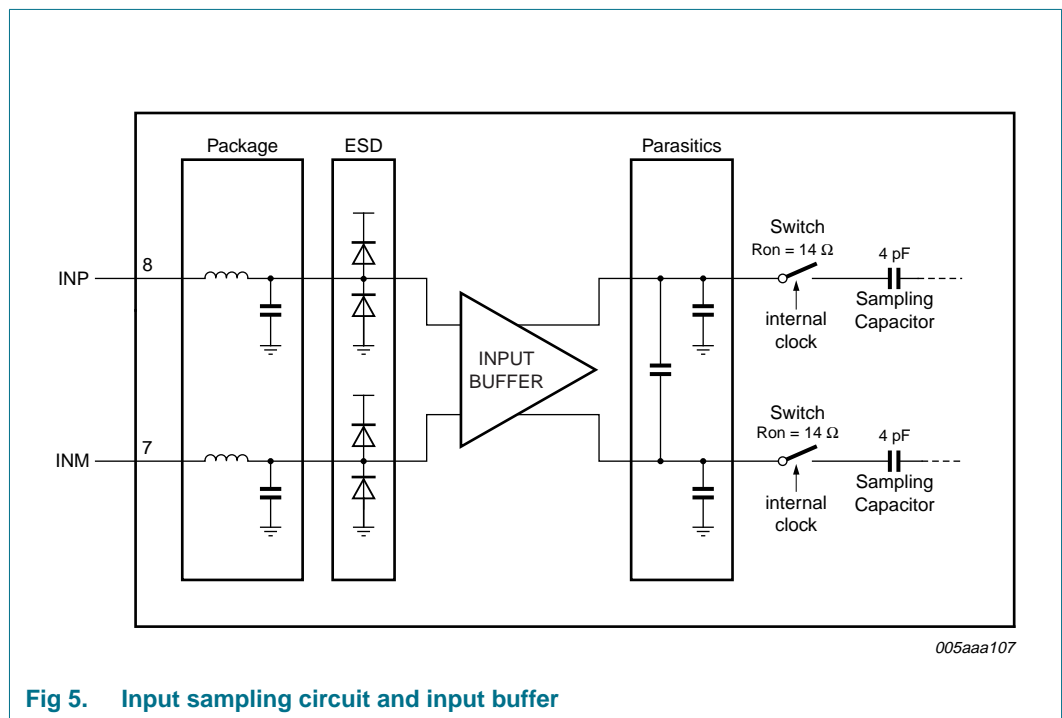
Package

ESD

Parasitics

INP

8

INM

7

INPUT BUFFER

Switch

Ron = 14 $\Omega$

4 pF

Sampling Capacitor

internal clock

Switch

Ron = 14 $\Omega$

4 pF

Sampling Capacitor

internal clock

005aaa107

Fig 5. Input sampling circuit and input buffer